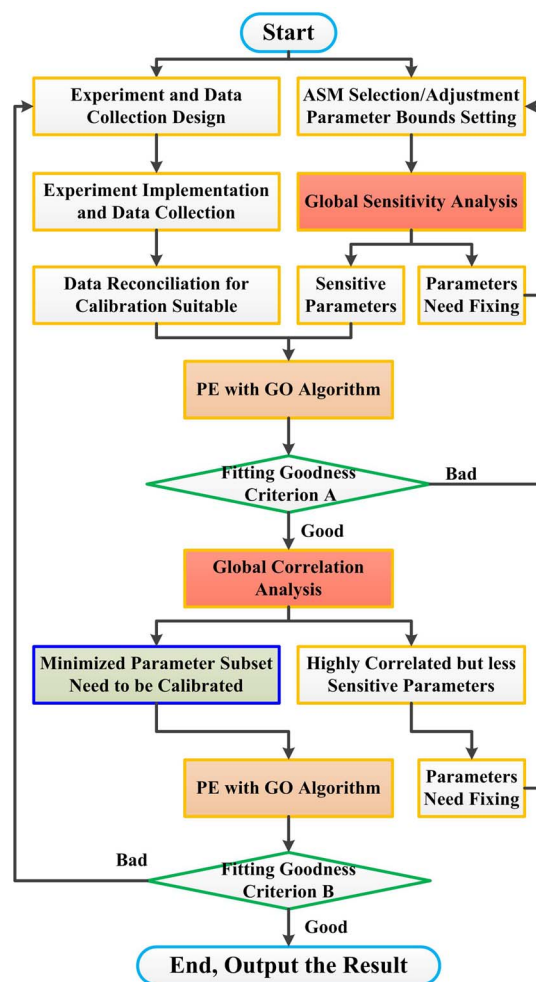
Start

Experiment and Data Collection Design

ASM Selection/Adjustment Parameter Bounds Setting

Experiment Implementation and Data Collection

Global Sensitivity Analysis

Data Reconciliation for Calibration Suitable

Sensitive Parameters

Parameters Need Fixing

PE with GO Algorithm

Fitting Goodness Criterion A

Bad

Good

Global Correlation Analysis

Minimized Parameter Subset Need to be Calibrated

Highly Correlated but less Sensitive Parameters

PE with GO Algorithm

Parameters Need Fixing

Bad

Fitting Goodness Criterion B

Good

End, Output the Result